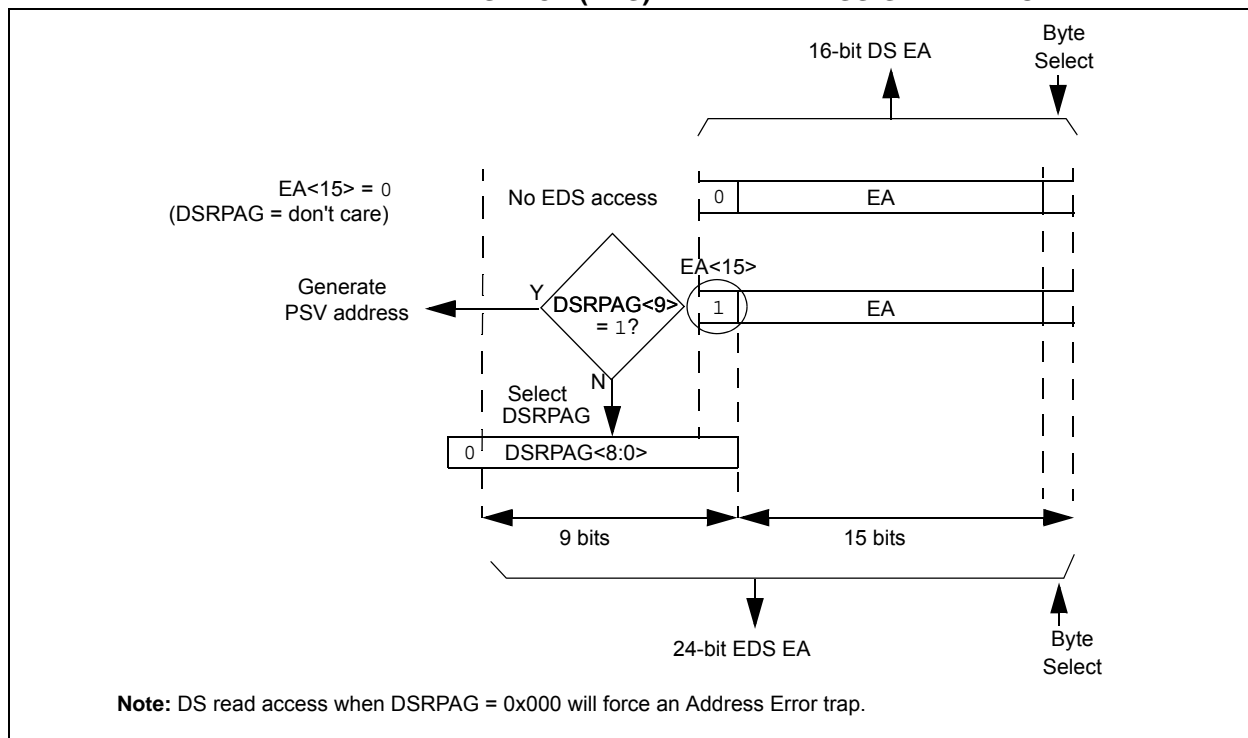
16-bit DS EA

Byte Select

EA<15> = 0 (DSRPAG = don't care)

No EDS access

0

EA

EA<15>

Generate PSV address

Y

DSRPAG<9> = 1?

1

EA

N

Select DSRPAG

0

DSRPAG<8:0>

9 bits

15 bits

24-bit EDS EA

Byte Select

**Note:** DS read access when DSRPAG = 0x000 will force an Address Error trap.